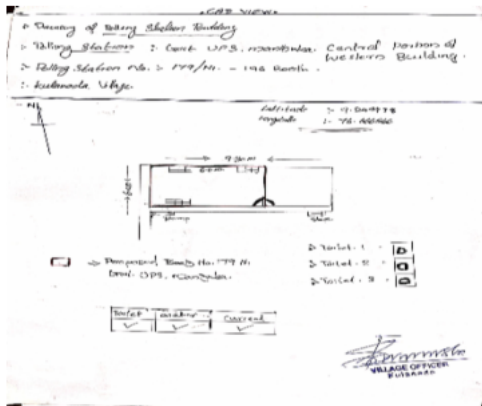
CAD VIEW

1- Drawing of Polling Station Building

2- Polling Station :- Govt. UPS, Mandla, Central Portion of Western Building.

3- Polling Station No. :- 179/NI. - 196 Booth.

4- Kulanada Village.

N

Latitude :- 9.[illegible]
Longitude :- 76.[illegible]

9.30 M

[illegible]

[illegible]

1- Toilet - 1 - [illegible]

2- Toilet - 2 - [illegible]

3- Toilet - 3 - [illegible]

→ Proposed Booth No. 179 N. Govt. UPS, Mandla.

| Toilet | Water | Current |
|---|---|---|
| ✓ | ✓ | ✓ |

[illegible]
VILLAGE OFFICER
Kulanada